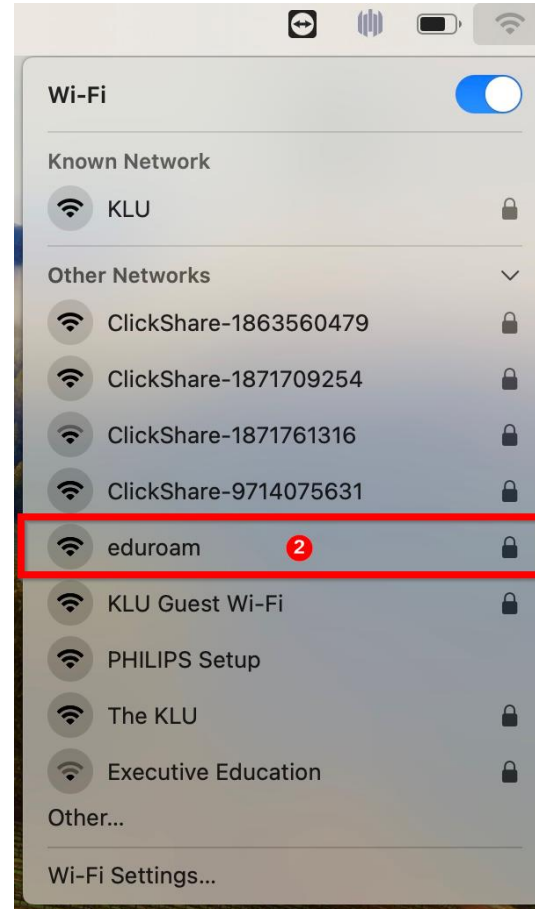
Wi-Fi

Known Network

KLU

Other Networks

ClickShare-1863560479

ClickShare-1871709254

ClickShare-1871761316

ClickShare-9714075631

eduroam 2

KLU Guest Wi-Fi

PHILIPS Setup

The KLU

Executive Education

Other...

Wi-Fi Settings...